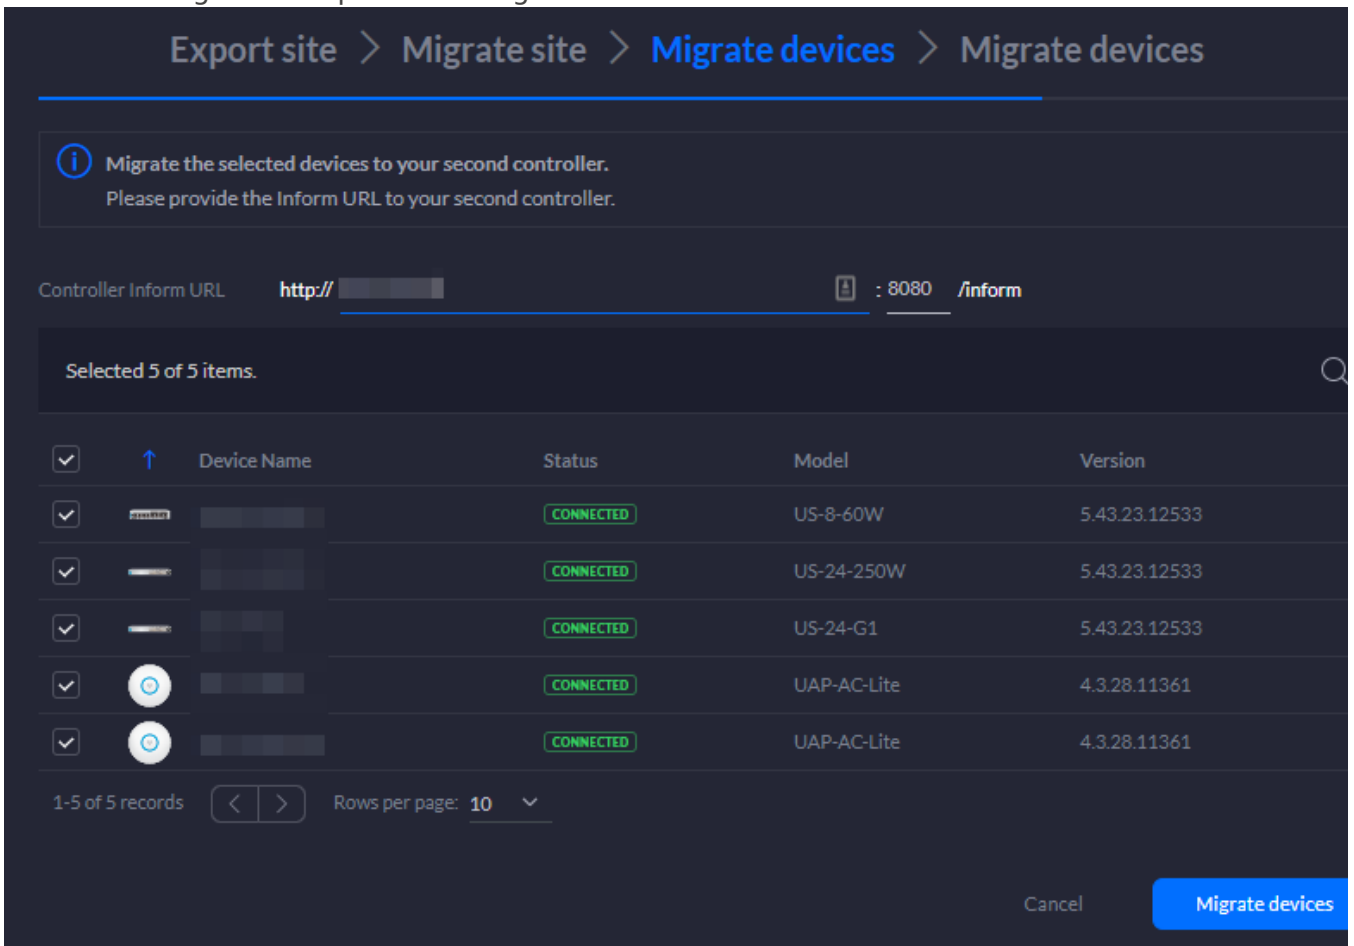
Export site > Migrate site > Migrate devices > Migrate devices

Migrate the selected devices to your second controller.
Please provide the Inform URL to your second controller.

Controller Inform URL http:// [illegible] : 8080 /inform

Selected 5 of 5 items.

| | | Device Name | Status | Model | Version |
|---|---|---|---|---|---|
| | | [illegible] | CONNECTED | US-8-60W | 5.43.23.12533 |
| | | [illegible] | CONNECTED | US-24-250W | 5.43.23.12533 |
| | | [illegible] | CONNECTED | US-24-G1 | 5.43.23.12533 |
| | | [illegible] | CONNECTED | UAP-AC-Lite | 4.3.28.11361 |
| | | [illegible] | CONNECTED | UAP-AC-Lite | 4.3.28.11361 |

1-5 of 5 records Rows per page: 10

Cancel Migrate devices